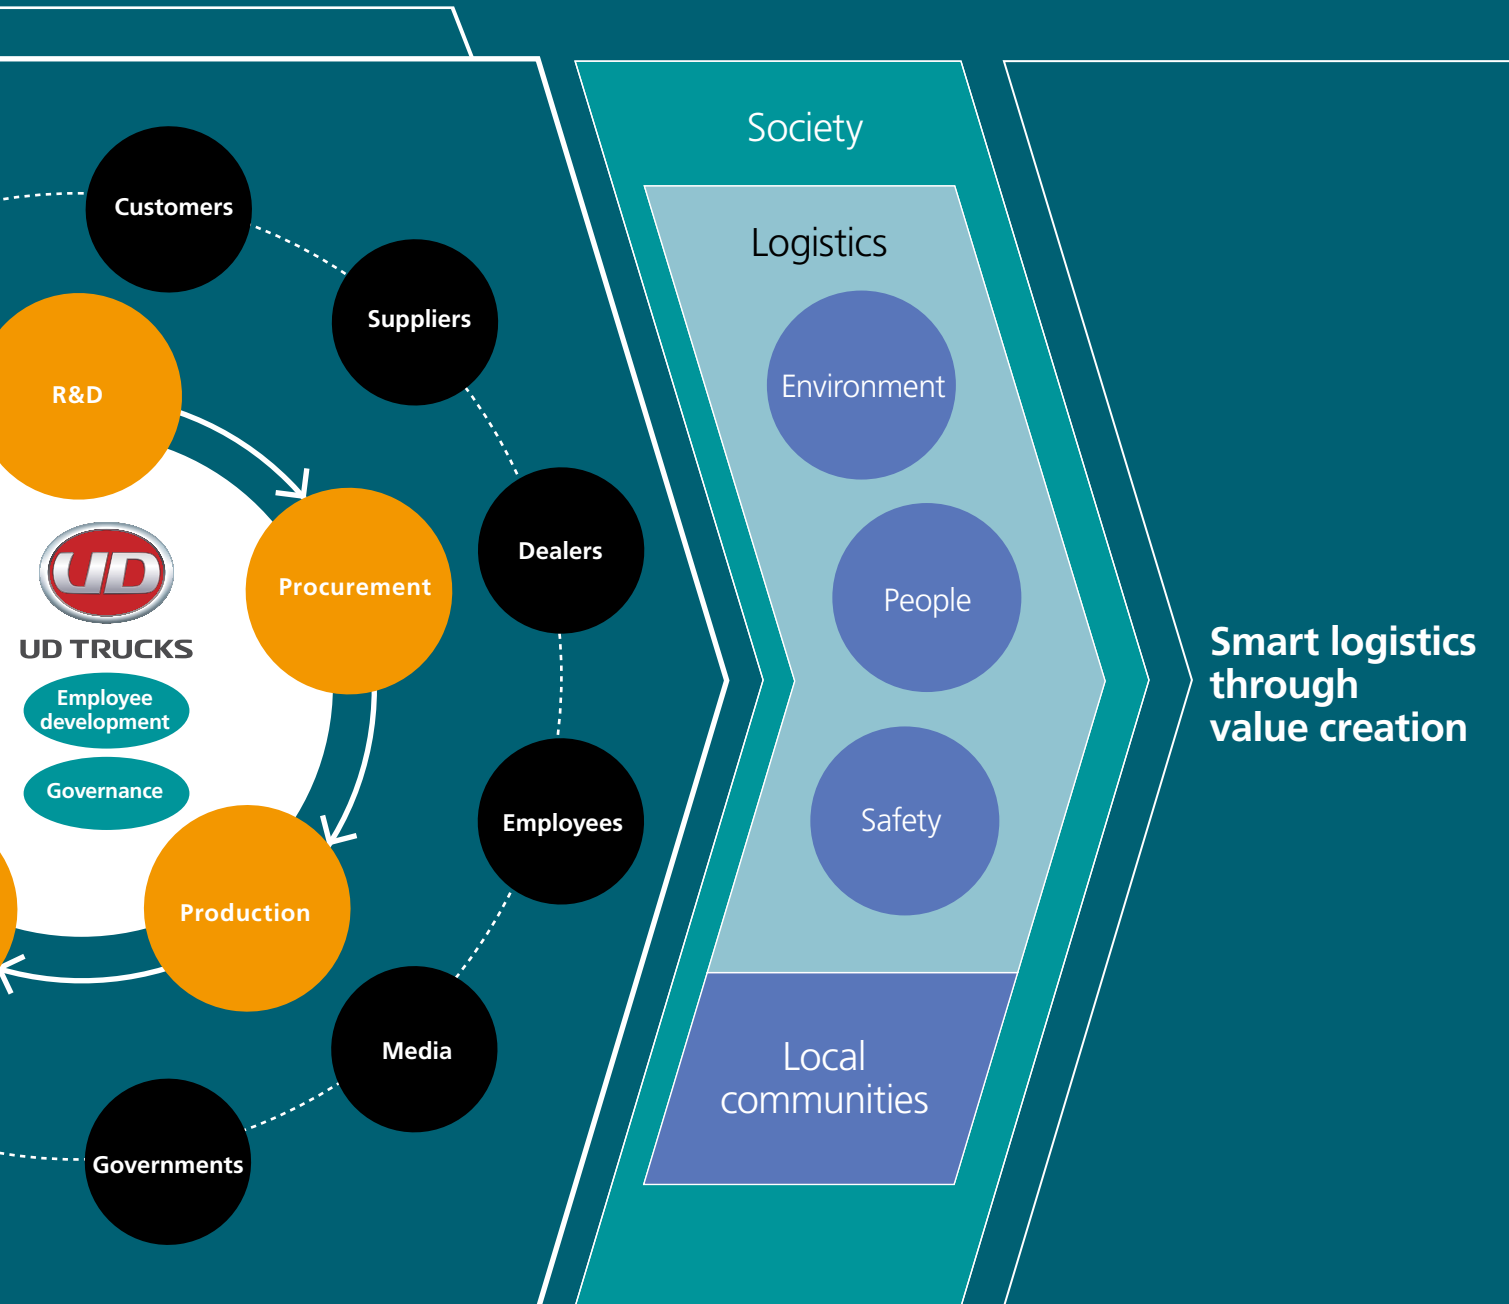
Customers

Suppliers

R&D

Dealers

UD

UD TRUCKS

Procurement

Employee development

Governance

Employees

Production

Media

Governments

Society

Logistics

Environment

People

Safety

Local communities

Smart logistics through value creation